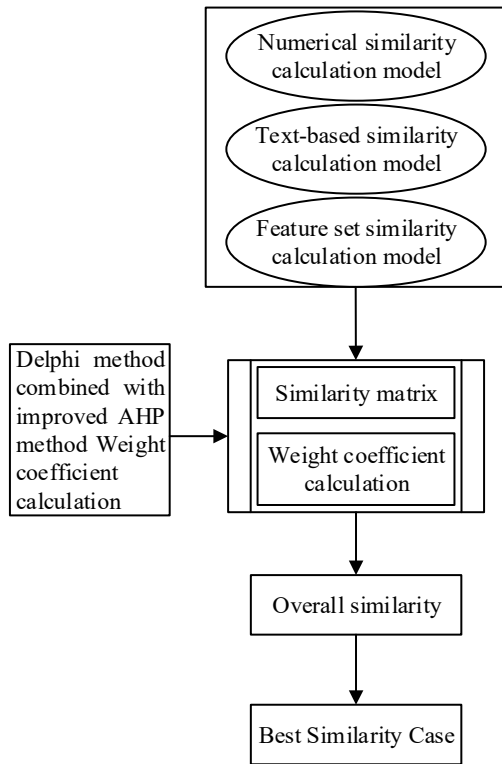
Numerical similarity calculation model

Text-based similarity calculation model

Feature set similarity calculation model

Delphi method combined with improved AHP method Weight coefficient calculation

Similarity matrix

Weight coefficient calculation

Overall similarity

Best Similarity Case